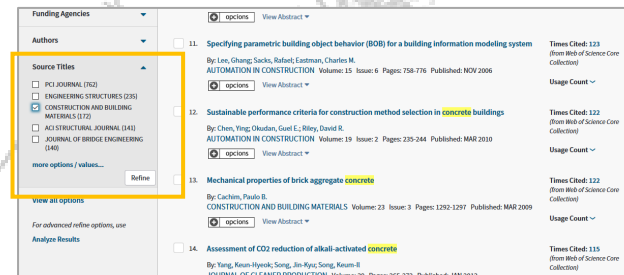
Funding Agencies

Authors

Source Titles

PCI JOURNAL (762)

ENGINEERING STRUCTURES (235)

CONSTRUCTION AND BUILDING MATERIALS (172)

ACI STRUCTURAL JOURNAL (141)

JOURNAL OF BRIDGE ENGINEERING (140)

more options / values...

Refine

View all options

For advanced refine options, use

Analyze Results

opcions View Abstract

11. Specifying parametric building object behavior (BOB) for a building information modeling system

By: Lee, Ghang; Sacks, Rafael; Eastman, Charles M.

AUTOMATION IN CONSTRUCTION Volume: 15 Issue: 6 Pages: 758-776 Published: NOV 2006

opcions View Abstract

Times Cited: 123 (from Web of Science Core Collection)

Usage Count

12. Sustainable performance criteria for construction method selection in concrete buildings

By: Chen, Ying; Okudan, Gul E.; Riley, David R.

AUTOMATION IN CONSTRUCTION Volume: 19 Issue: 2 Pages: 235-244 Published: MAR 2010

opcions View Abstract

Times Cited: 122 (from Web of Science Core Collection)

Usage Count

13. Mechanical properties of brick aggregate concrete

By: Cachim, Paulo B.

CONSTRUCTION AND BUILDING MATERIALS Volume: 23 Issue: 3 Pages: 1292-1297 Published: MAR 2009

opcions View Abstract

Times Cited: 122 (from Web of Science Core Collection)

Usage Count

14. Assessment of CO2 reduction of alkali-activated concrete

By: Yang, Keun-Hyeok; Song, Jin-Kyu; Song, Keum-Il

JOURNAL OF CLEANER PRODUCTION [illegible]

Times Cited: 115 (from Web of Science Core Collection)